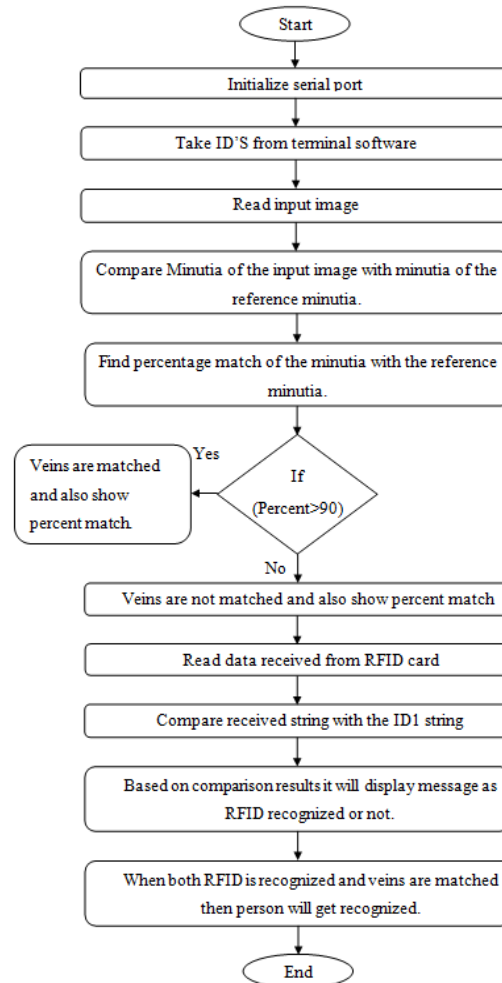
Start

Initialize serial port

Take ID'S from terminal software

Read input image

Compare Minutia of the input image with minutia of the reference minutia.

Find percentage match of the minutia with the reference minutia.

If (Percent>90)

Yes

Veins are matched and also show percent match.

No

Veins are not matched and also show percent match

Read data received from RFID card

Compare received string with the ID1 string

Based on comparison results it will display message as RFID recognized or not.

When both RFID is recognized and veins are matched then person will get recognized.

End